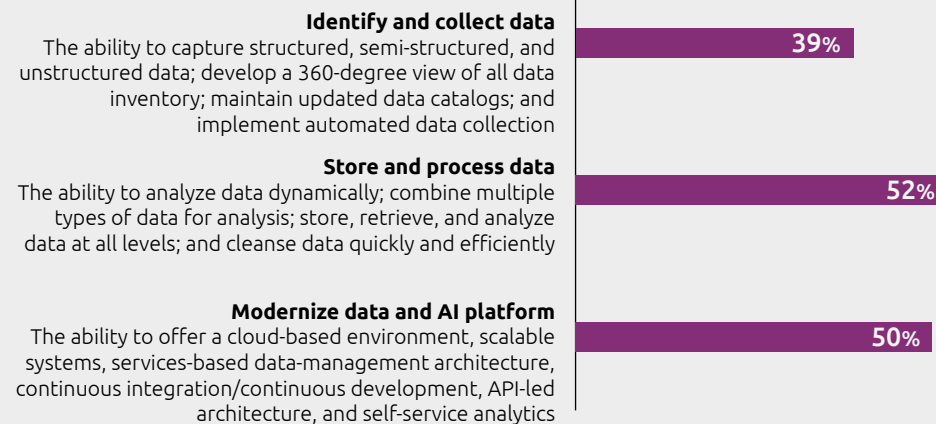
**Identify and collect data**
The ability to capture structured, semi-structured, and unstructured data; develop a 360-degree view of all data inventory; maintain updated data catalogs; and implement automated data collection

39%

**Store and process data**
The ability to analyze data dynamically; combine multiple types of data for analysis; store, retrieve, and analyze data at all levels; and cleanse data quickly and efficiently

52%

**Modernize data and AI platform**
The ability to offer a cloud-based environment, scalable systems, services-based data-management architecture, continuous integration/continuous development, API-led architecture, and self-service analytics

50%